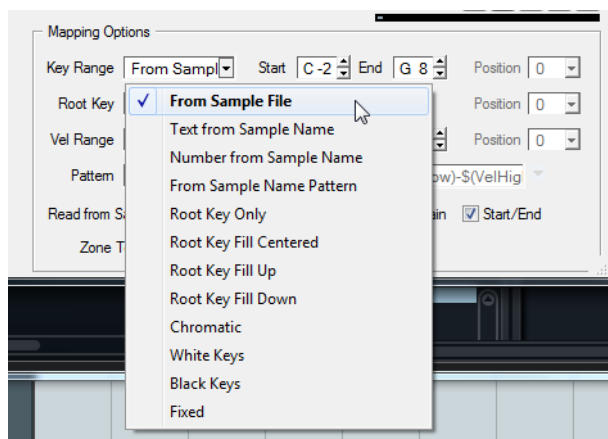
Mapping Options

Key Range From Sampl Start C -2 End G 8 Position 0

Root Key Position 0

Vel Range Position 0

Pattern ow)-$(VelHig

Read from Sa ain Start/End

Zone T

✓ From Sample File
Text from Sample Name
Number from Sample Name
From Sample Name Pattern
Root Key Only
Root Key Fill Centered
Root Key Fill Up
Root Key Fill Down
Chromatic
White Keys
Black Keys
Fixed